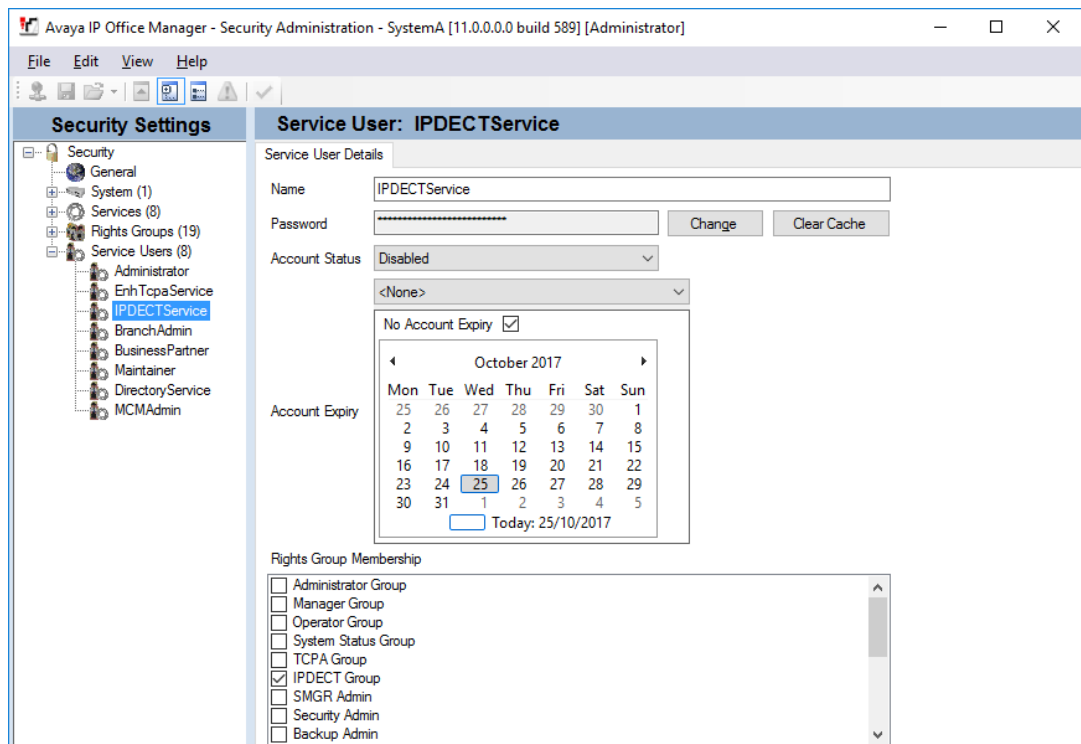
Avaya IP Office Manager - Security Administration - SystemA [11.0.0.0.0 build 589] [Administrator]

File Edit View Help

Security Settings

Security
General
System (1)
Services (8)
Rights Groups (19)
Service Users (8)
Administrator
EnhTcpaService
IPDECTService
BranchAdmin
BusinessPartner
Maintainer
DirectoryService
MCMAdmin

Service User: IPDECTService

Service User Details

Name IPDECTService

Password •••••••••••••••••••••••••••••• Change Clear Cache

Account Status Disabled

<None>

No Account Expiry ☑

Account Expiry

October 2017

| Mon | Tue | Wed | Thu | Fri | Sat | Sun |
|---|---|---|---|---|---|---|
| 25 | 26 | 27 | 28 | 29 | 30 | 1 |
| 2 | 3 | 4 | 5 | 6 | 7 | 8 |
| 9 | 10 | 11 | 12 | 13 | 14 | 15 |
| 16 | 17 | 18 | 19 | 20 | 21 | 22 |
| 23 | 24 | 25 | 26 | 27 | 28 | 29 |
| 30 | 31 | 1 | 2 | 3 | 4 | 5 |

Today: 25/10/2017

Rights Group Membership

☐ Administrator Group
☐ Manager Group
☐ Operator Group
☐ System Status Group
☐ TCPA Group
☑ IPDECT Group
☐ SMGR Admin
☐ Security Admin
☐ Backup Admin